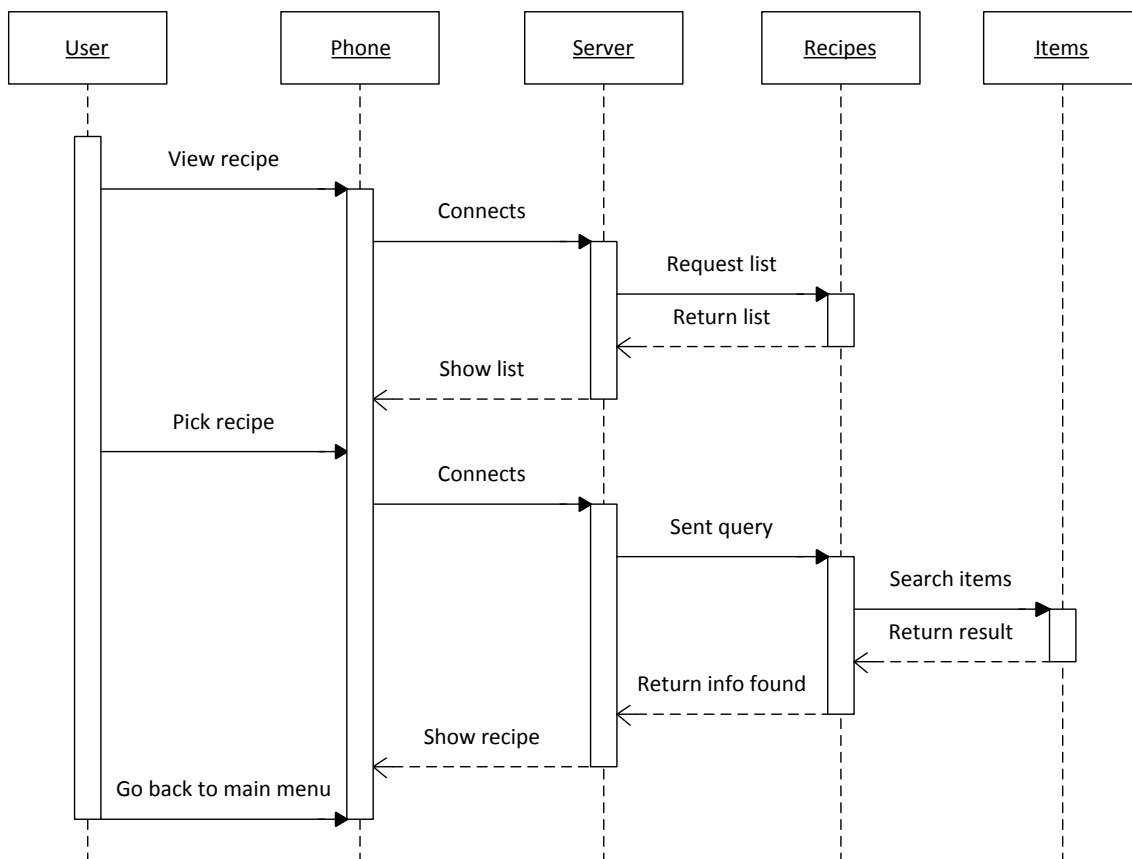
User

Phone

Server

Recipes

Items

View recipe

Connects

Request list

Return list

Show list

Pick recipe

Connects

Sent query

Search items

Return result

Return info found

Show recipe

Go back to main menu